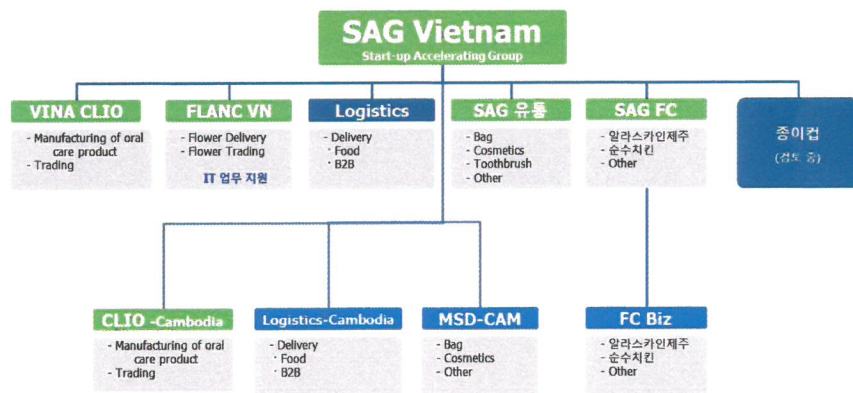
SAG Vietnam
Start-up Accelerating Group

VINA CLIO
- Manufacturing of oral care product
- Trading

FLANC VN
- Flower Delivery
- Flower Trading
IT 업무 지원

Logistics
- Delivery
· Food
· B2B

SAG 유통
- Bag
- Cosmetics
- Toothbrush
- Other

SAG FC
- 알라스카인제주
- 순수치킨
- Other

종이컵
(검토 중)

CLIO -Cambodia
- Manufacturing of oral care product
- Trading

Logistics-Cambodia
- Delivery
· Food
· B2B

MSD-CAM
- Bag
- Cosmetics
- Other

FC Biz
- 알라스카인제주
- 순수치킨
- Other